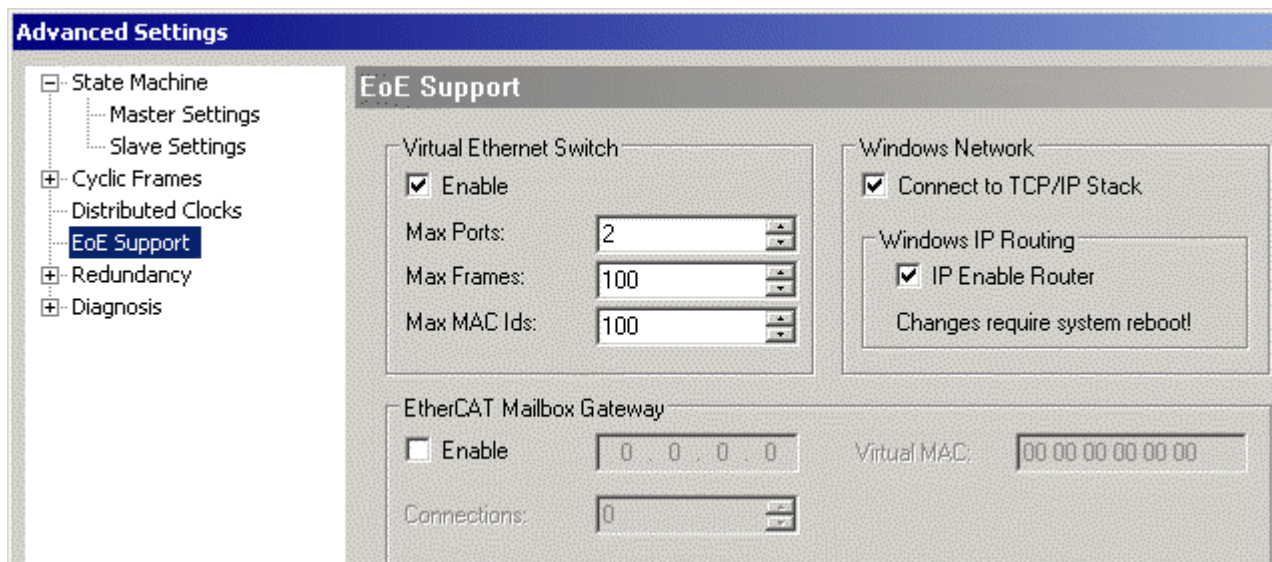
Advanced Settings

State Machine
Master Settings
Slave Settings
Cyclic Frames
Distributed Clocks
EoE Support
Redundancy
Diagnosis

EoE Support

Virtual Ethernet Switch
Enable
Max Ports: 2
Max Frames: 100
Max MAC Ids: 100

Windows Network
Connect to TCP/IP Stack
Windows IP Routing
IP Enable Router
Changes require system reboot!

EtherCAT Mailbox Gateway
Enable 0 . 0 . 0 . 0
Virtual MAC: 00 00 00 00 00 00
Connections: 0